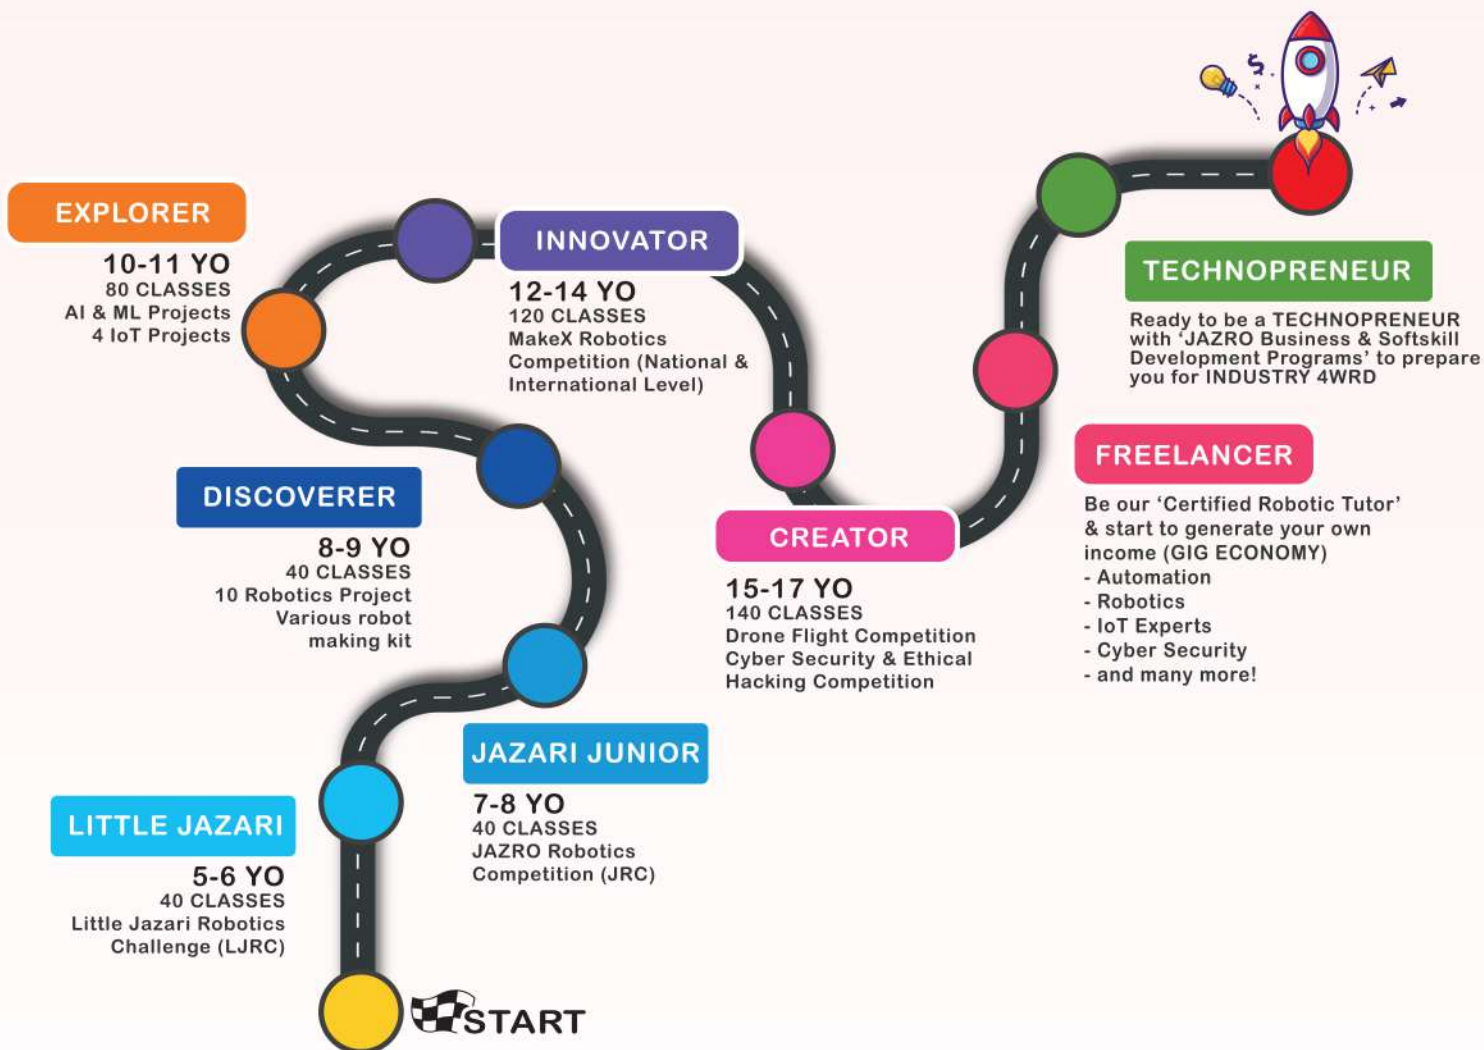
EXPLORER
10-11 YO
80 CLASSES
AI & ML Projects
4 IoT Projects

INNOVATOR
12-14 YO
120 CLASSES
MakeX Robotics Competition (National & International Level)

TECHNOPRENEUR
Ready to be a TECHNOPRENEUR with 'JAZRO Business & Softskill Development Programs' to prepare you for INDUSTRY 4WRD

DISCOVERER
8-9 YO
40 CLASSES
10 Robotics Project
Various robot making kit

CREATOR
15-17 YO
140 CLASSES
Drone Flight Competition
Cyber Security & Ethical Hacking Competition

FREELANCER
Be our 'Certified Robotic Tutor' & start to generate your own income (GIG ECONOMY)
- Automation
- Robotics
- IoT Experts
- Cyber Security
- and many more!

JAZARI JUNIOR
7-8 YO
40 CLASSES
JAZRO Robotics Competition (JRC)

LITTLE JAZARI
5-6 YO
40 CLASSES
Little Jazari Robotics Challenge (LJRC)

START